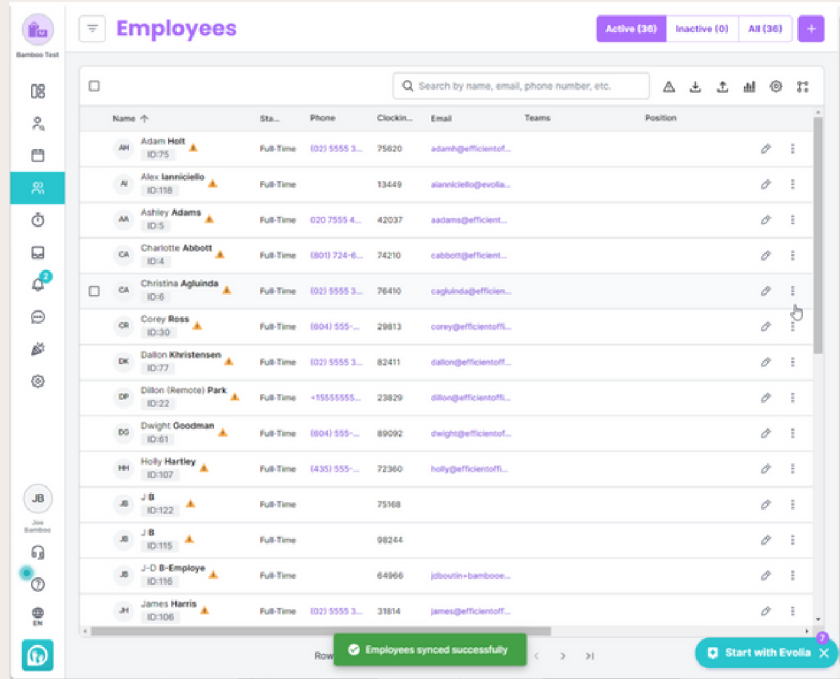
Bamboo Test

Employees

Active (36) Inactive (0) All (36) +

Search by name, email, phone number, etc.

| | Name | Sta... | Phone | Clockin... | Email | Teams | Position |
|---|---|---|---|---|---|---|---|
| AH | Adam Holt ID:75 | Full-Time | (02) 5555 3... | 75620 | adamh@efficientoff... | | |
| AI | Alex Ianniciello ID:118 | Full-Time | | 13449 | aianniciello@evolia... | | |
| AA | Ashley Adams ID:5 | Full-Time | 020 7555 4... | 42037 | aadams@efficient... | | |
| CA | Charlotte Abbott ID:4 | Full-Time | (801) 724-6... | 74210 | cabbott@efficient... | | |
| CA | Christina Agluinda ID:6 | Full-Time | (02) 5555 3... | 76410 | cagluinda@efficien... | | |
| CR | Corey Ross ID:30 | Full-Time | (604) 555-... | 29813 | corey@efficientoffi... | | |
| DK | Dallon Khristensen ID:77 | Full-Time | (02) 5555 3... | 82411 | dallon@efficientoff... | | |
| DP | Dillon (Remote) Park ID:22 | Full-Time | +15555555... | 23829 | dillon@efficientoff... | | |
| DG | Dwight Goodman ID:61 | Full-Time | (604) 555-... | 89092 | dwight@efficiento... | | |
| HH | Holly Hartley ID:107 | Full-Time | (435) 555-... | 72360 | holly@efficientoffi... | | |
| JB | J B ID:122 | Full-Time | | 75168 | | | |
| JB | J B ID:115 | Full-Time | | 98244 | | | |
| JB | J-D B-Employe ID:116 | Full-Time | | 64966 | jdboutin+bambooe... | | |
| JH | James Harris ID:106 | Full-Time | (02) 5555 3... | 31814 | james@efficientoff... | | |

2

JB
Joe Bamboo

EN

Row

Employees synced successfully

7
Start with Evolia